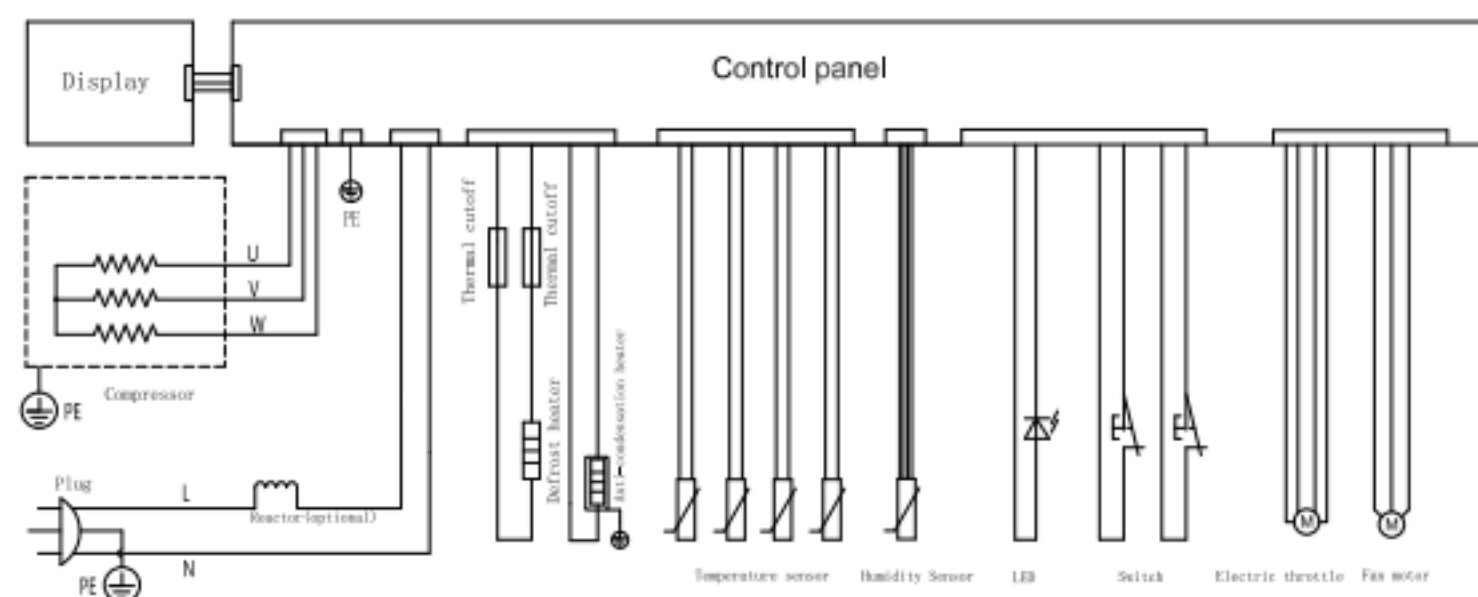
Display

Control panel

PE

Thermal cutoff

Thermal cutoff

U

V

W

Compressor

PE

Defrost heater

Anti-condensation heater

Plug

L

Reactor(optional)

N

PE

M

M

Temperature sensor

Humidity Sensor

LED

Switch

Electric throttle

Fan motor